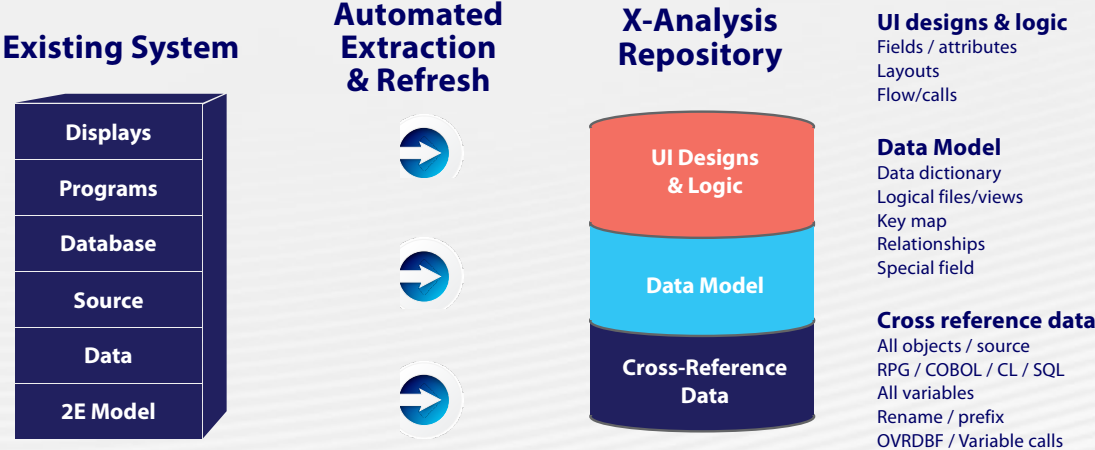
Existing System

Displays

Programs

Database

Source

Data

2E Model

Automated Extraction & Refresh

X-Analysis Repository

UI Designs & Logic

Data Model

Cross-Reference Data

UI designs & logic
Fields / attributes
Layouts
Flow/calls

Data Model
Data dictionary
Logical files/views
Key map
Relationships
Special field

Cross reference data
All objects / source
RPG / COBOL / CL / SQL
All variables
Rename / prefix
OVRDBF / Variable calls